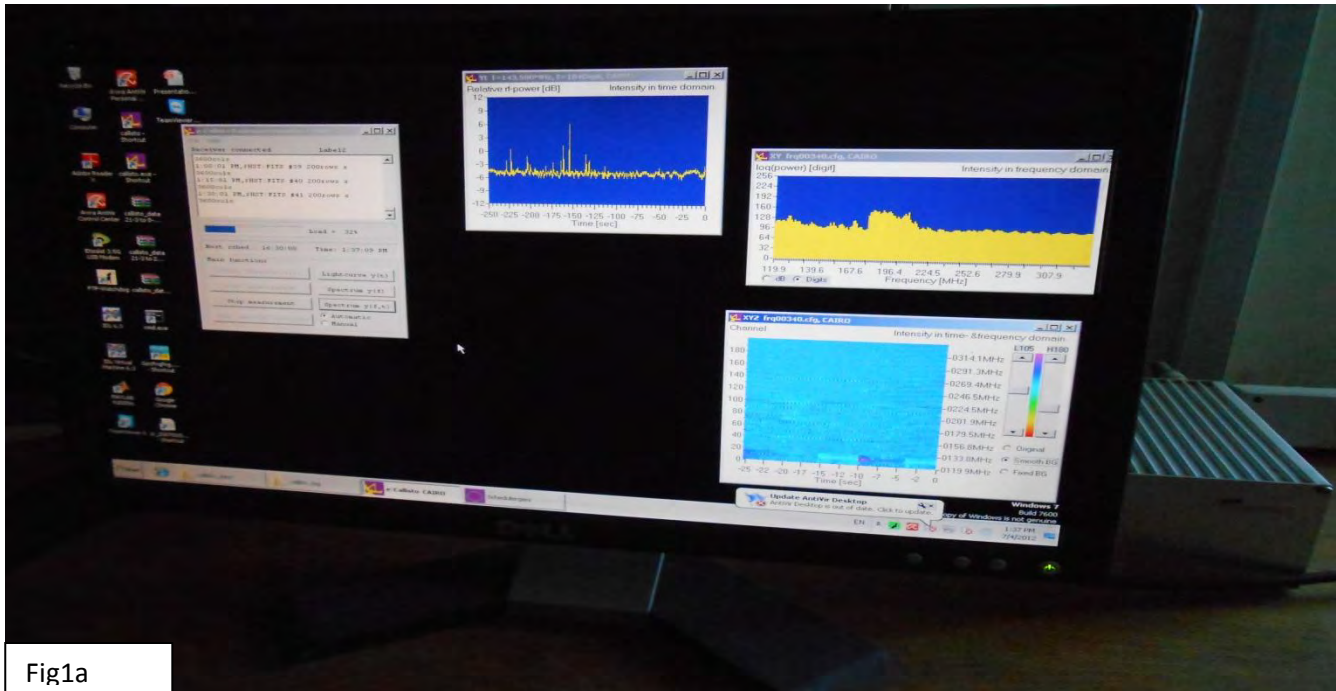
Relative rf-power [dB]

Intensity in time domain

12
9
6
3
0
-3
-6
-9
-12

-250 -225 -200 -175 -150 -125 -100 -75 -50 -25 0

Time [sec]

Receiver connected

Label

Next Shoot 16:30:00

Time: 1:37:09 PM

Light curve y(t)

Spectrum y(f)

Stop measurement

Spectrum y(f,t)

Automatic

Manual

XY frq00340.cfg, CAIRO

log(power) [digit]

Intensity in frequency domain

256
224
192
160
128
96
64
32
0

119.9 139.6 167.6 196.4 224.5 252.6 279.9 307.9

dB Digits

Frequency [MHz]

XYZ frq00340.cfg, CAIRO

Channel

Intensity in time- &frequency domain

180
160
140
120
100
80
60
40
20
0

-0314.1MHz
-0291.3MHz
-0269.4MHz
-0246.5MHz
-0224.5MHz
-0201.9MHz
-0179.5MHz
-0156.8MHz
-0133.8MHz
-0119.9MHz

-25 -22 -20 -17 -15 -12 -10 -7 -5 -2 0

Time [sec]

LT05 HI80

Original

Smooth BG

Fixed BG

e-Callisto CAIRO

Update Active Desktop

Active Desktop is out of date. Click to update.

Windows 7

Build 7600

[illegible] copy of Windows is not genuine

EN

1:37 PM

Fig1a